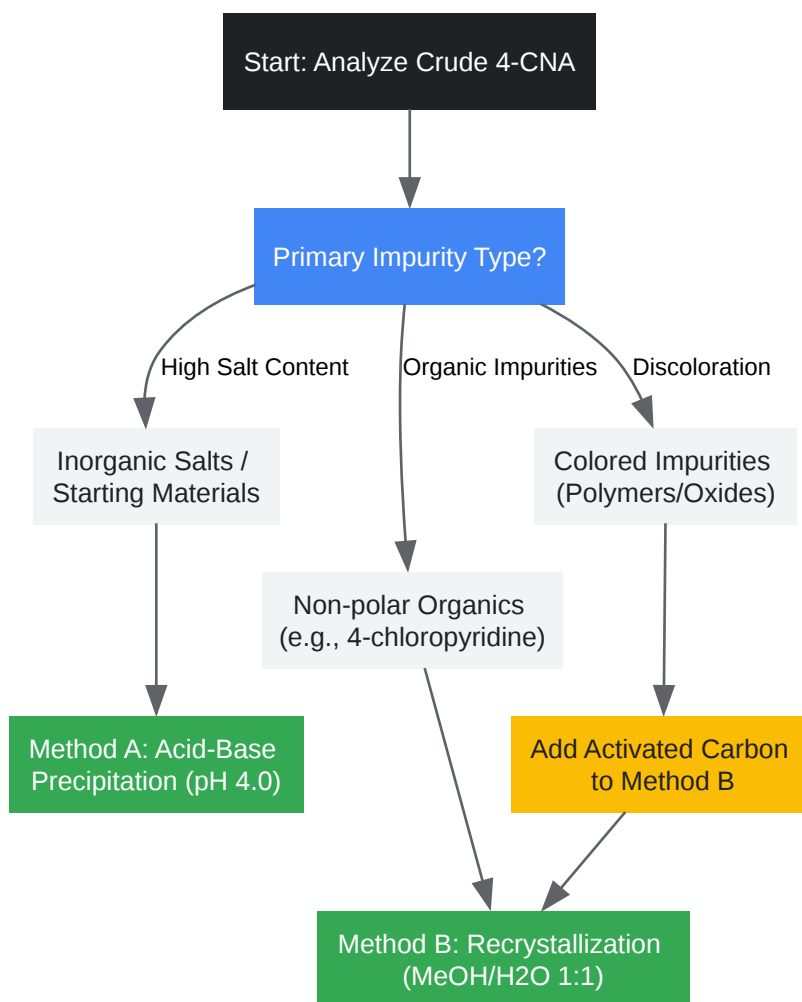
Start: Analyze Crude 4-CNA

Primary Impurity Type?

High Salt Content

Organic Impurities

Discoloration

Inorganic Salts / Starting Materials

Colored Impurities (Polymers/Oxides)

Non-polar Organics (e.g., 4-chloropyridine)

Method A: Acid-Base Precipitation (pH 4.0)

Add Activated Carbon to Method B

Method B: Recrystallization (MeOH/H2O 1:1)